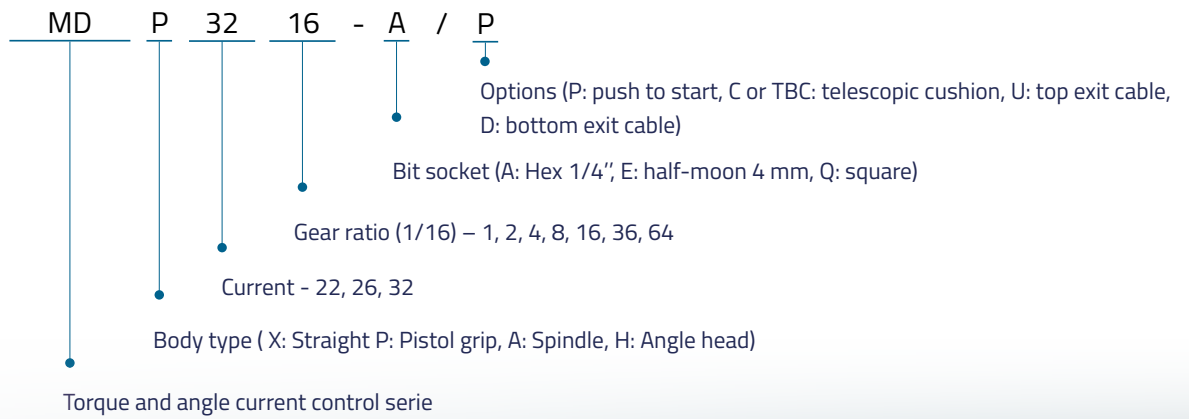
MD P 32 16 - A / P

Options (P: push to start, C or TBC: telescopic cushion, U: top exit cable, D: bottom exit cable)

Bit socket (A: Hex 1/4’’, E: half-moon 4 mm, Q: square)

Gear ratio (1/16) – 1, 2, 4, 8, 16, 36, 64

Current - 22, 26, 32

Body type ( X: Straight P: Pistol grip, A: Spindle, H: Angle head)

Torque and angle current control serie